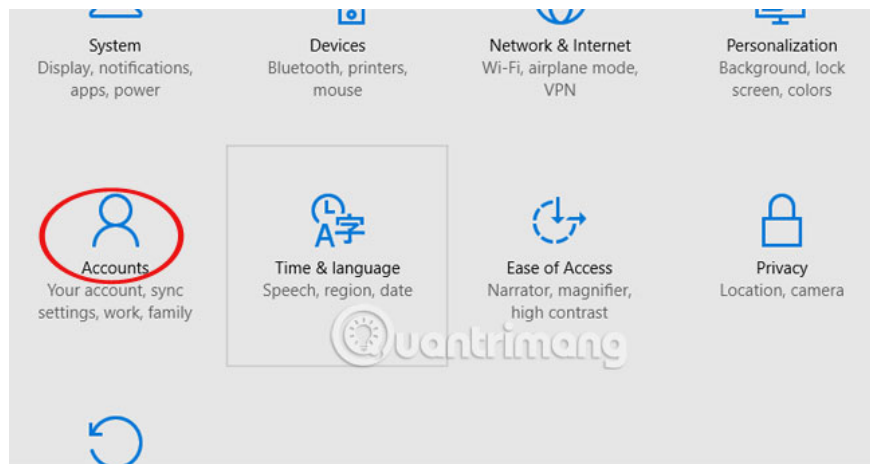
System
Display, notifications, apps, power

Devices
Bluetooth, printers, mouse

Network & Internet
Wi-Fi, airplane mode, VPN

Personalization
Background, lock screen, colors

Accounts
Your account, sync settings, work, family

A字

Time & language
Speech, region, date

Ease of Access
Narrator, magnifier, high contrast

Privacy
Location, camera

Quantrimang